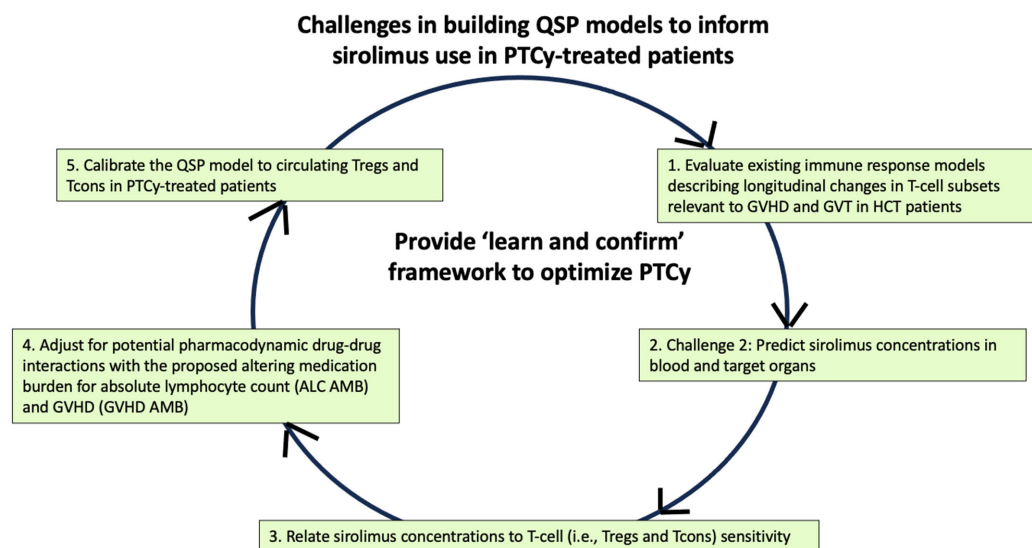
Challenges in building QSP models to inform sirolimus use in PTCy-treated patients

1. Evaluate existing immune response models describing longitudinal changes in T-cell subsets relevant to GVHD and GVT in HCT patients

2. Challenge 2: Predict sirolimus concentrations in blood and target organs

3. Relate sirolimus concentrations to T-cell (i.e., Tregs and Tcons) sensitivity

4. Adjust for potential pharmacodynamic drug-drug interactions with the proposed altering medication burden for absolute lymphocyte count (ALC AMB) and GVHD (GVHD AMB)

5. Calibrate the QSP model to circulating Tregs and Tcons in PTCy-treated patients

Provide 'learn and confirm' framework to optimize PTCy